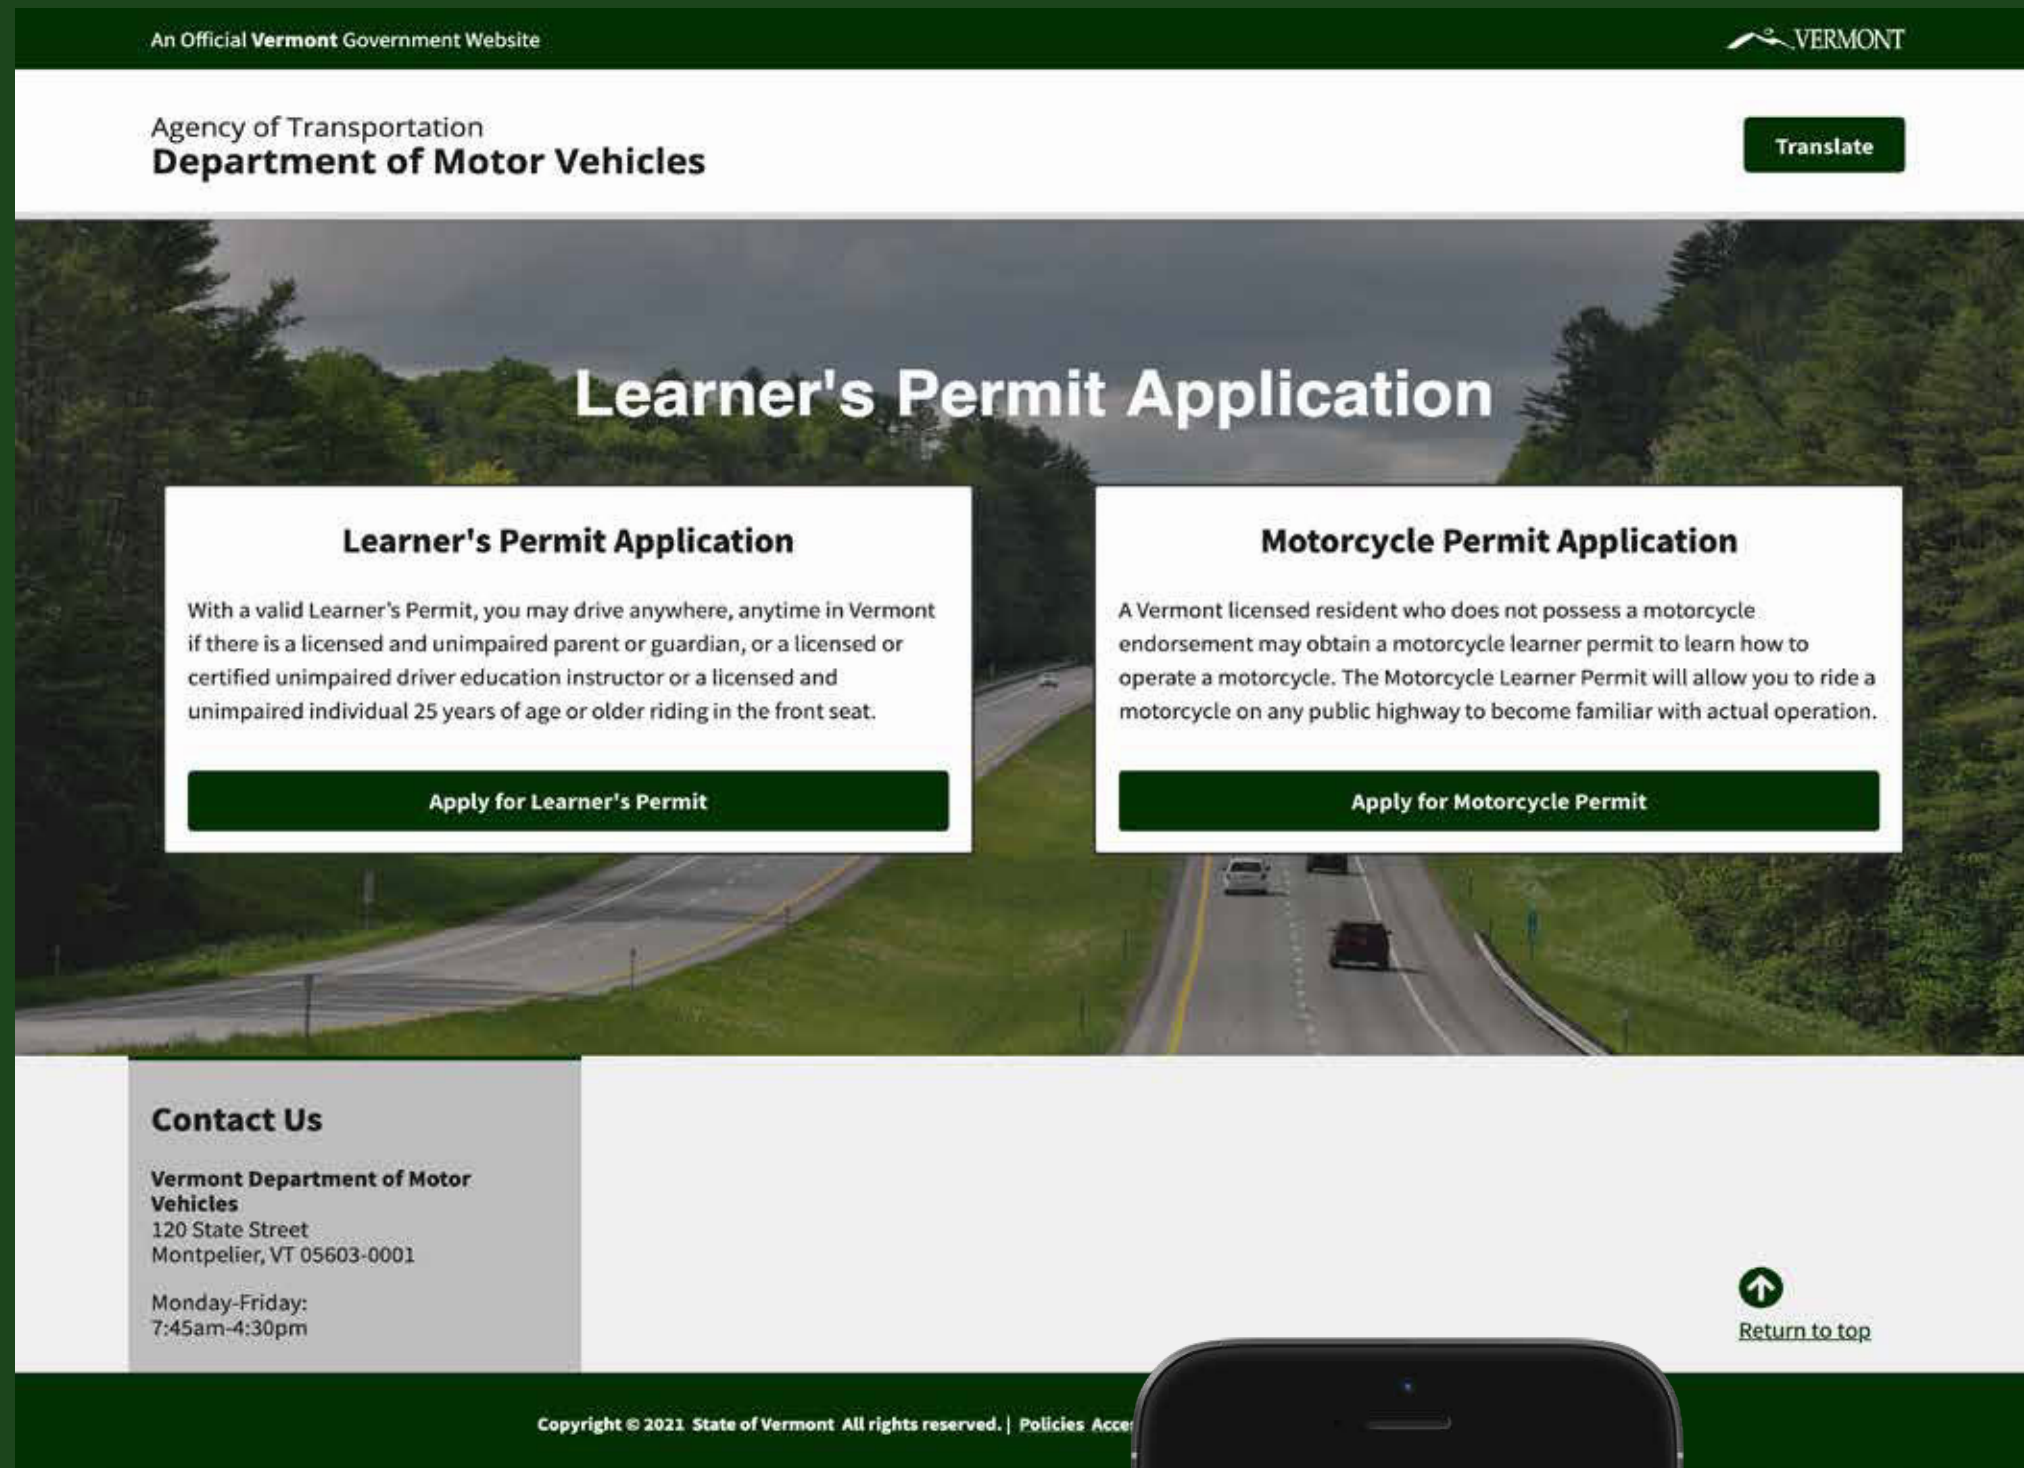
An Official Vermont Government Website

VERMONT

Agency of Transportation
Department of Motor Vehicles

Translate

Learner's Permit Application

Learner's Permit Application

With a valid Learner's Permit, you may drive anywhere, anytime in Vermont if there is a licensed and unimpaired parent or guardian, or a licensed or certified unimpaired driver education instructor or a licensed and unimpaired individual 25 years of age or older riding in the front seat.

Apply for Learner's Permit

Motorcycle Permit Application

A Vermont licensed resident who does not possess a motorcycle endorsement may obtain a motorcycle learner permit to learn how to operate a motorcycle. The Motorcycle Learner Permit will allow you to ride a motorcycle on any public highway to become familiar with actual operation.

Apply for Motorcycle Permit

Contact Us

Vermont Department of Motor Vehicles
120 State Street
Montpelier, VT 05603-0001

Monday-Friday:
7:45am-4:30pm

Return to top

Copyright © 2021 State of Vermont All rights reserved. | Policies Acce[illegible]